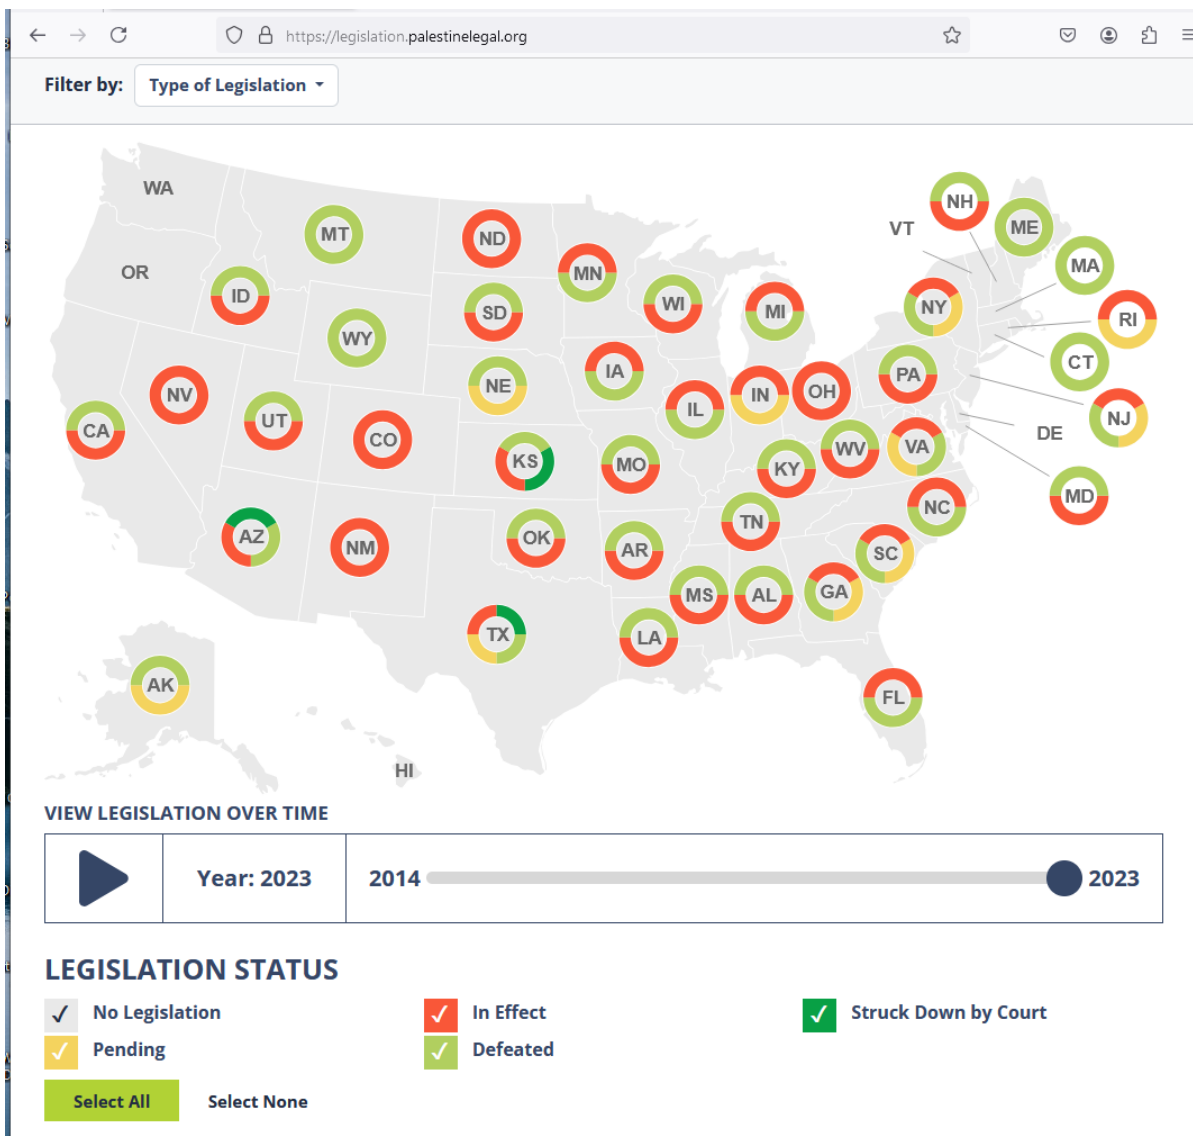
https://legislation.palestinelegal.org

Filter by: Type of Legislation

WA
OR
MT
ND
MN
WI
MI
NH
VT
ME
MA
NY
RI
CT
ID
SD
WY
NE
IA
PA
NJ
DE
MD
NV
UT
CO
CA
KS
IL
IN
OH
WV
VA
KY
MO
NC
TN
AZ
NM
OK
AR
SC
MS
AL
GA
TX
LA
FL
AK
HI

VIEW LEGISLATION OVER TIME

Year: 2023
2014
2023

LEGISLATION STATUS

No Legislation
In Effect
Struck Down by Court
Pending
Defeated

Select All
Select None